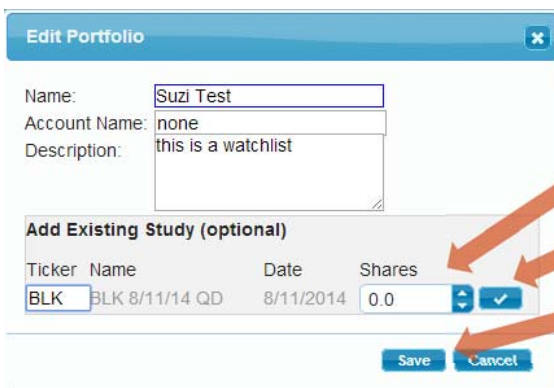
Edit Portfolio

Name: Suzi Test

Account Name: none

Description: this is a watchlist

Add Existing Study (optional)

| Ticker | Name | Date | Shares |
|---|---|---|---|
| BLK | BLK 8/11/14 QD | 8/11/2014 | 0.0 |

Save Cancel